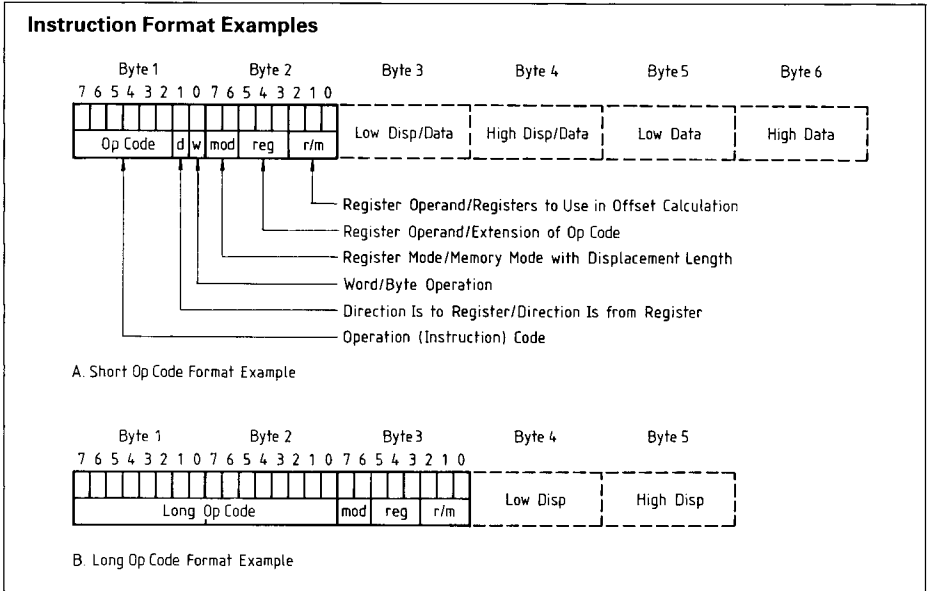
Instruction Format Examples

Byte 1 Byte 2 Byte 3 Byte 4 Byte 5 Byte 6

7 6 5 4 3 2 1 0 7 6 5 4 3 2 1 0

Op Code d w mod reg r/m Low Disp/Data High Disp/Data Low Data High Data

Register Operand/Registers to Use in Offset Calculation

Register Operand/Extension of Op Code

Register Mode/Memory Mode with Displacement Length

Word/Byte Operation

Direction Is to Register/Direction Is from Register

Operation (Instruction) Code

A. Short Op Code Format Example

Byte 1 Byte 2 Byte 3 Byte 4 Byte 5

7 6 5 4 3 2 1 0 7 6 5 4 3 2 1 0 7 6 5 4 3 2 1 0

Long Op Code mod reg r/m Low Disp High Disp

B. Long Op Code Format Example